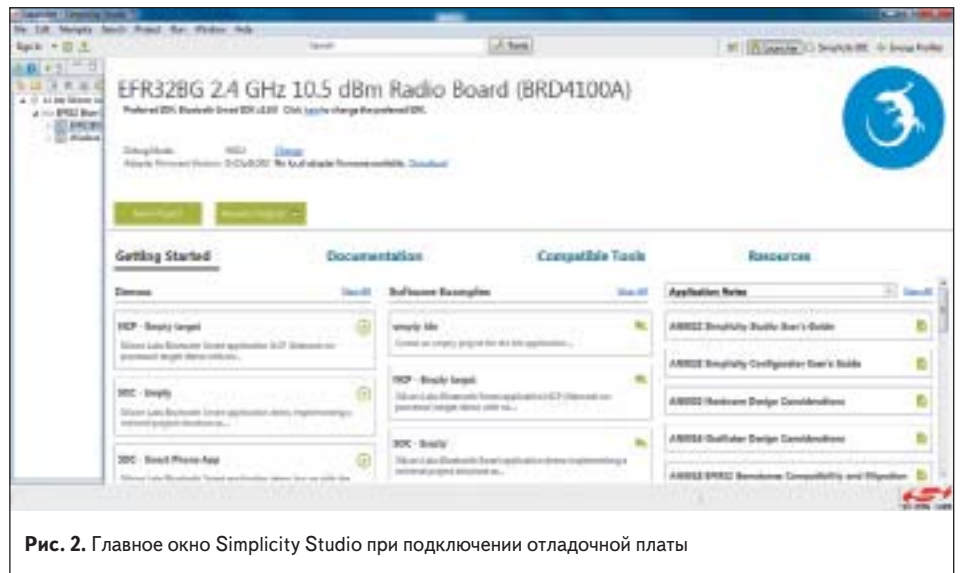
EFR32BG 2.4 GHz 10.5 dBm Radio Board (BRD4100A)

Getting Started

Documentation

Compatible Tools

Resources

Demos

Software Examples

Application Notes

NCP - Empty target

SOC - Empty

SOC - Smart Phone App

empty lib

NCP - Empty target

SOC - Empty

AN0822 Simplicity Studio User's Guide

AN0823 Simplicity Configurator User's Guide

AN0002 Hardware Design Considerations

AN0016 Oscillator Design Considerations

AN0032 EFR32 Hardware Compatibility and Migration

**Рис. 2.** Главное окно Simplicity Studio при подключении отладочной платы